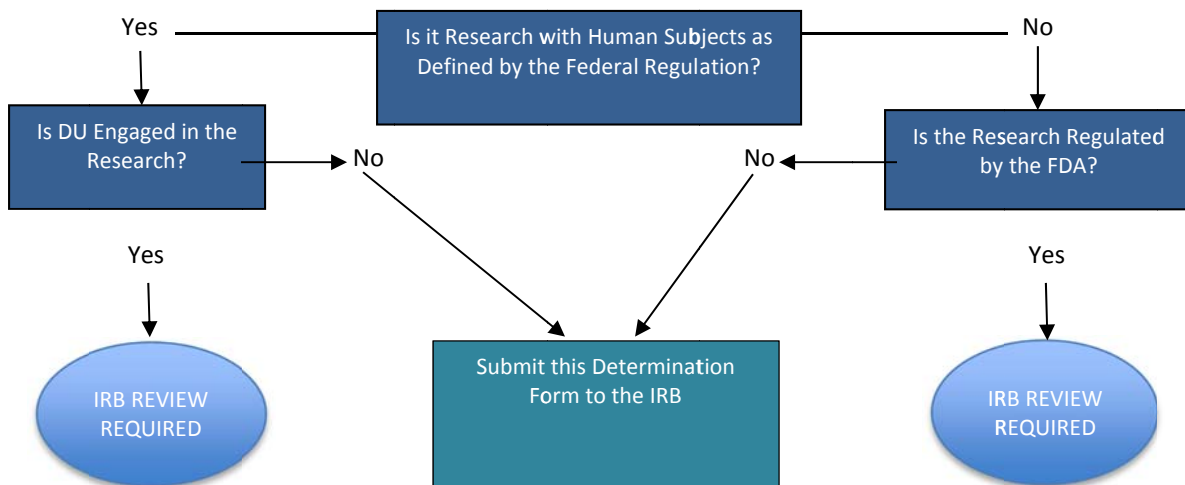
Yes

Is it Research with Human Subjects as Defined by the Federal Regulation?

No

Is DU Engaged in the Research?

No

No

Is the Research Regulated by the FDA?

Yes

Yes

Submit this Determination Form to the IRB

IRB REVIEW REQUIRED

IRB REVIEW REQUIRED